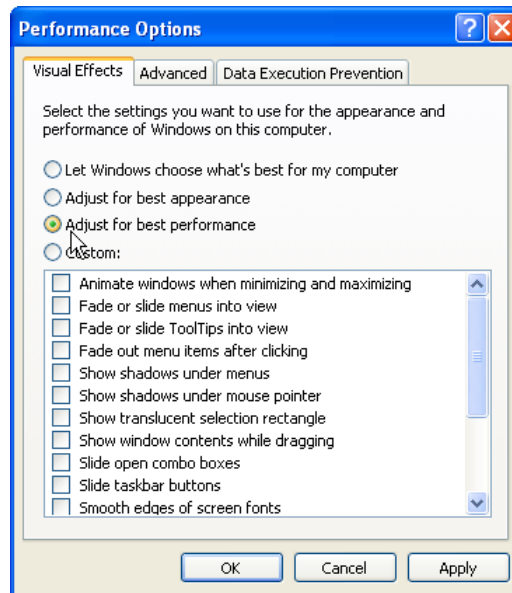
Performance Options

Visual Effects | Advanced | Data Execution Prevention

Select the settings you want to use for the appearance and performance of Windows on this computer.

Let Windows choose what's best for my computer
Adjust for best appearance
Adjust for best performance
Custom:

Animate windows when minimizing and maximizing
Fade or slide menus into view
Fade or slide ToolTips into view
Fade out menu items after clicking
Show shadows under menus
Show shadows under mouse pointer
Show translucent selection rectangle
Show window contents while dragging
Slide open combo boxes
Slide taskbar buttons
Smooth edges of screen fonts

OK | Cancel | Apply